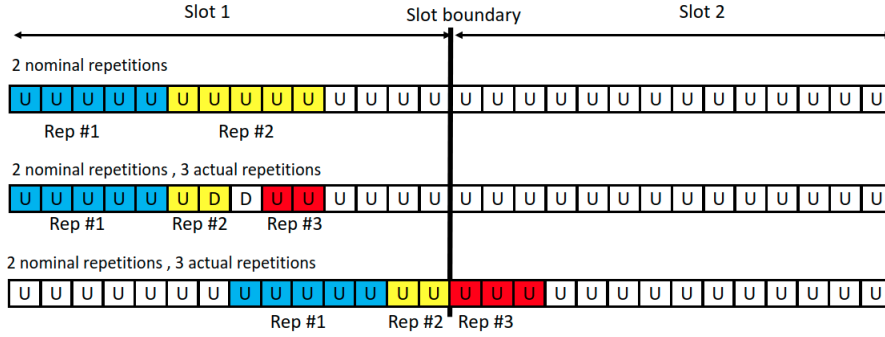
Slot 1

Slot boundary

Slot 2

2 nominal repetitions

| U | U | U | U | U | U | U | U | U | U | U | U | U | U | U | U | U | U | U | U | U | U | U | U | U | U | U | U | U |
|---|---|---|---|---|---|---|---|---|---|---|---|---|---|---|---|---|---|---|---|---|---|---|---|---|---|---|---|---|

Rep #1

Rep #2

2 nominal repetitions , 3 actual repetitions

| U | U | U | U | U | U | D | D | U | U | U | U | U | U | U | U | U | U | U | U | U | U | U | U | U | U | U | U | U |
|---|---|---|---|---|---|---|---|---|---|---|---|---|---|---|---|---|---|---|---|---|---|---|---|---|---|---|---|---|

Rep #1

Rep #2

Rep #3

2 nominal repetitions , 3 actual repetitions

| U | U | U | U | U | U | U | U | U | U | U | U | U | U | U | U | U | U | U | U | U | U | U | U | U | U | U | U | U |
|---|---|---|---|---|---|---|---|---|---|---|---|---|---|---|---|---|---|---|---|---|---|---|---|---|---|---|---|---|

Rep #1

Rep #2

Rep #3